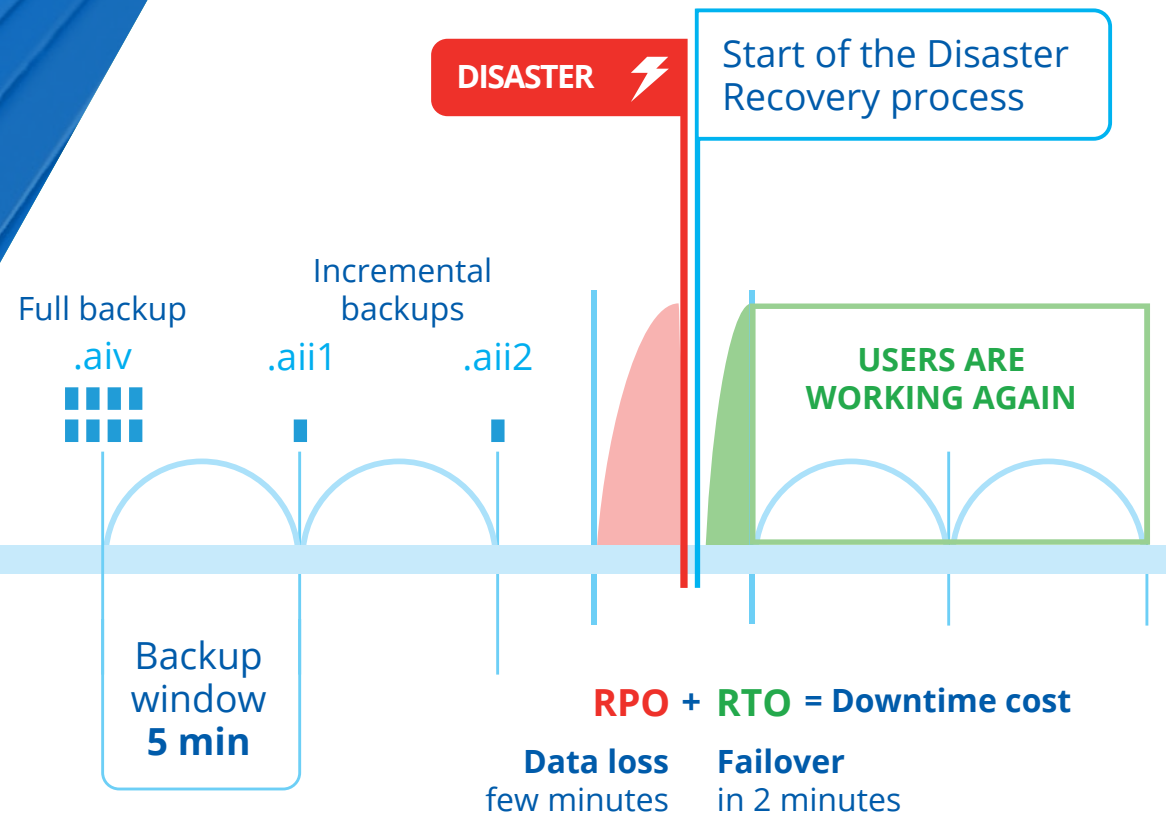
DISASTER

Start of the Disaster Recovery process

Full backup

Incremental backups

.aiv

.aii1

.aii2

USERS ARE WORKING AGAIN

Backup window
5 min

RPO + RTO = Downtime cost

Data loss
few minutes

Failover
in 2 minutes